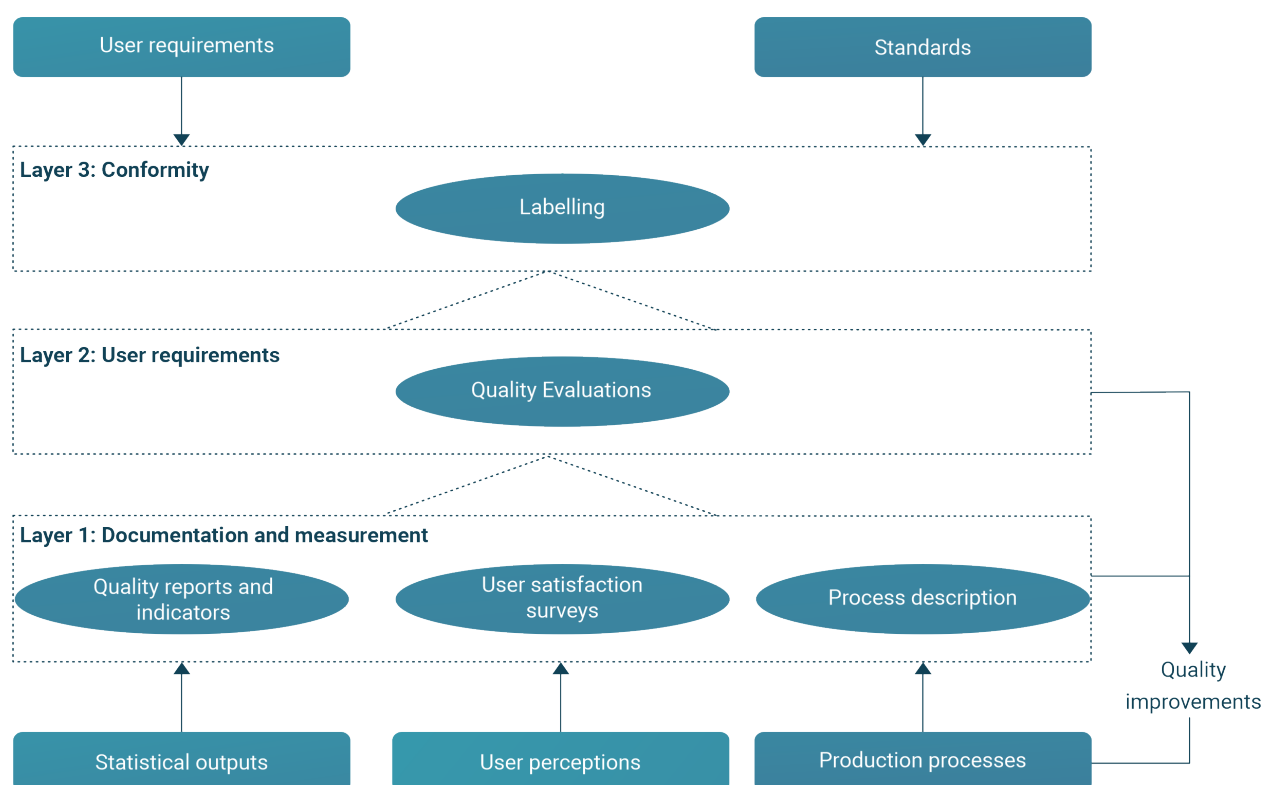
User requirements

Standards

Layer 3: Conformity

Labelling

Layer 2: User requirements

Quality Evaluations

Layer 1: Documentation and measurement

Quality reports and indicators

User satisfaction surveys

Process description

Quality improvements

Statistical outputs

User perceptions

Production processes